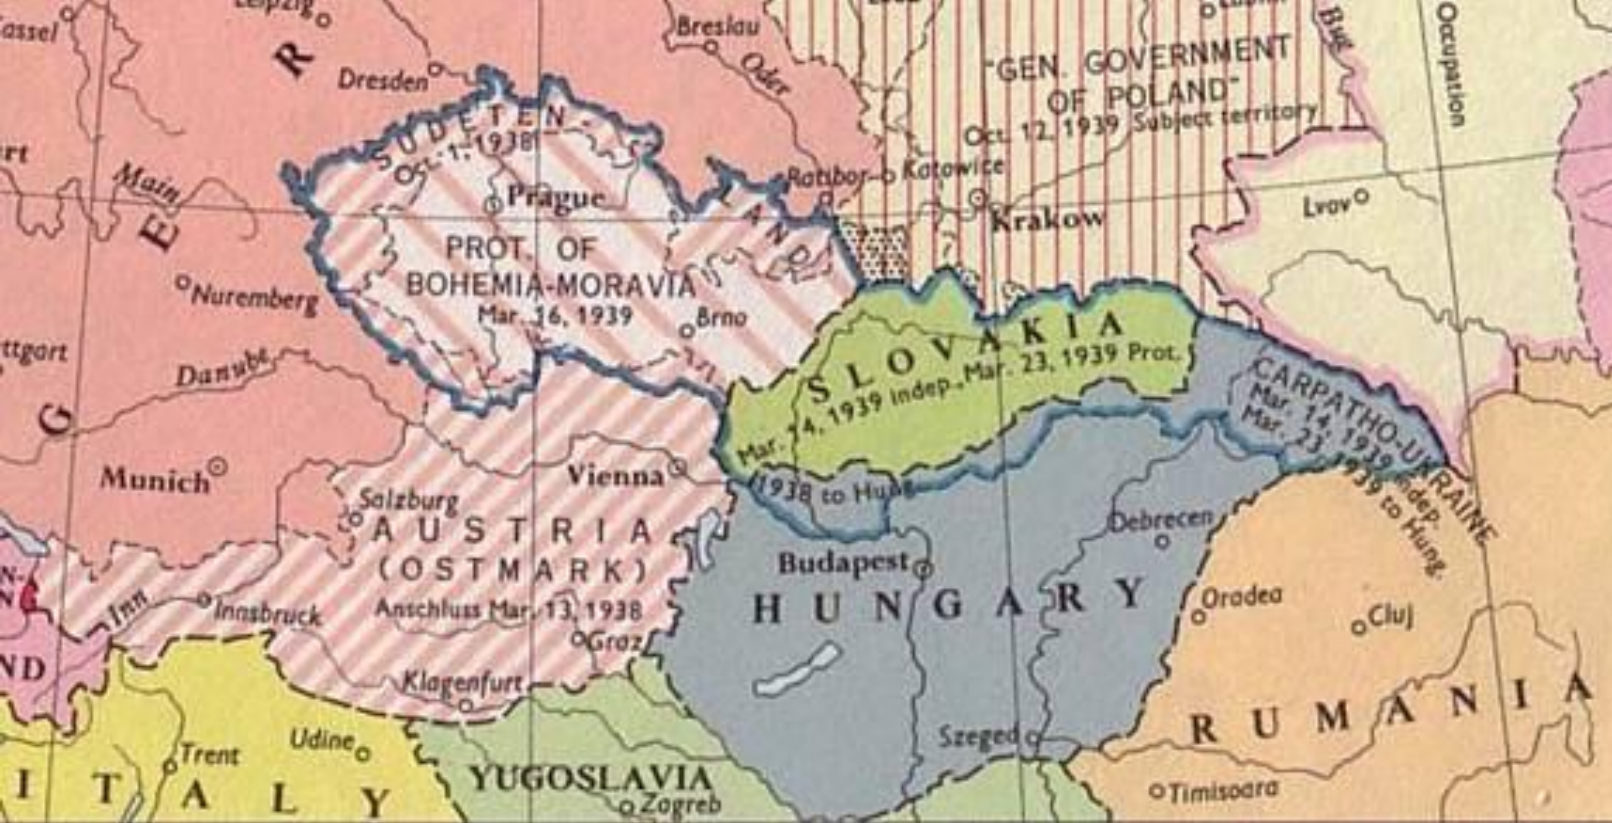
Leipzig
Cassel
R
Dresden
Breslau
Oder
"GEN. GOVERNMENT OF POLAND"
Oct. 12, 1939 Subject territory
Bug
Occupation
SUDETENLAND
Oct. 1, 1938
Prague
Ratibor
Katowice
Krakow
Lvov
rt
Main
E
PROT. OF BOHEMIA-MORAVIA
Mar. 16, 1939
Nuremberg
Brno
ttgart
Danube
SLOVAKIA
Mar. 14, 1939 indep., Mar. 23, 1939 Prot.
CARPATHO-UKRAINE
Mar. 14, 1939 indep.
Mar. 23, 1939 to Hung.
G
Munich
Vienna
1938 to Hung.
Salzburg
AUSTRIA
(OSTMARK)
Anschluss Mar. 13, 1938
Debrecen
Budapest
HUNGARY
Oradea
Cluj
Inn
Innsbruck
Graz
N-
N
ND
Klagenfurt
Trent
Udine
ITALY
YUGOSLAVIA
Zagreb
Szeged
RUMANIA
Timisoara